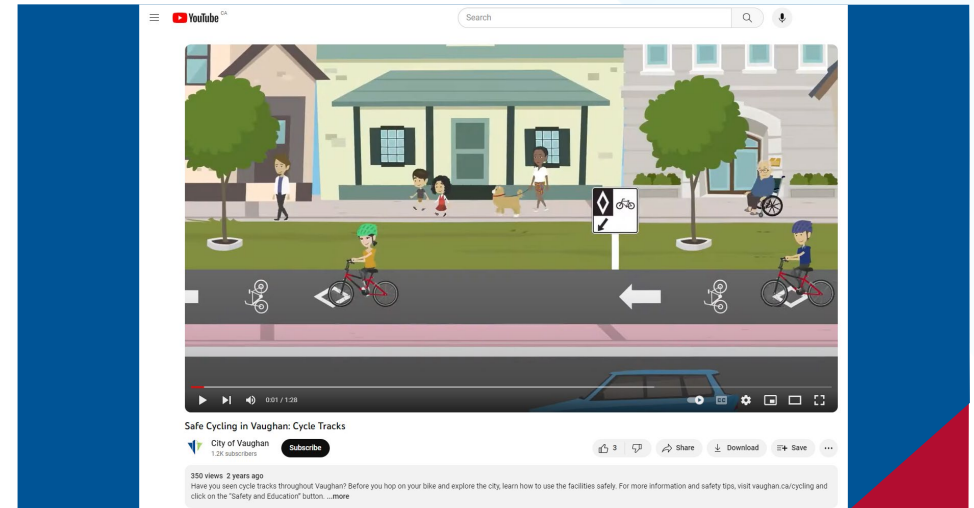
YouTube CA

Search

0:01 / 1:28

Safe Cycling in Vaughan: Cycle Tracks

City of Vaughan
1.2K subscribers

Subscribe

3

Share

Download

Save

350 views 2 years ago
Have you seen cycle tracks throughout Vaughan? Before you hop on your bike and explore the city, learn how to use the facilities safely. For more information and safety tips, visit vaughan.ca/cycling and click on the "Safety and Education" button. ...more